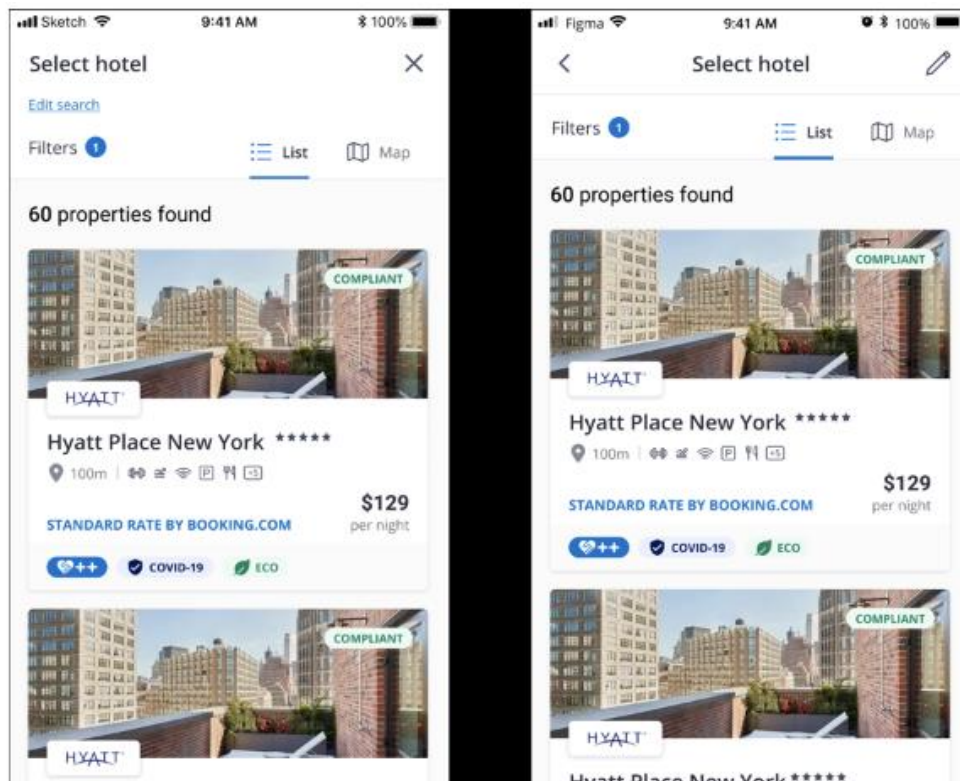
Sketch 9:41 AM 100%

Select hotel ×

Edit search

Filters 1 List Map

60 properties found

COMPLIANT

HYATT

Hyatt Place New York *****

100m | +5

$129
per night

STANDARD RATE BY BOOKING.COM

++ COVID-19 ECO

COMPLIANT

HYATT

Figma 9:41 AM 100%

Select hotel

Filters 1 List Map

60 properties found

COMPLIANT

HYATT

Hyatt Place New York *****

100m | +5

$129
per night

STANDARD RATE BY BOOKING.COM

++ COVID-19 ECO

COMPLIANT

HYATT

Hyatt Place New York *****